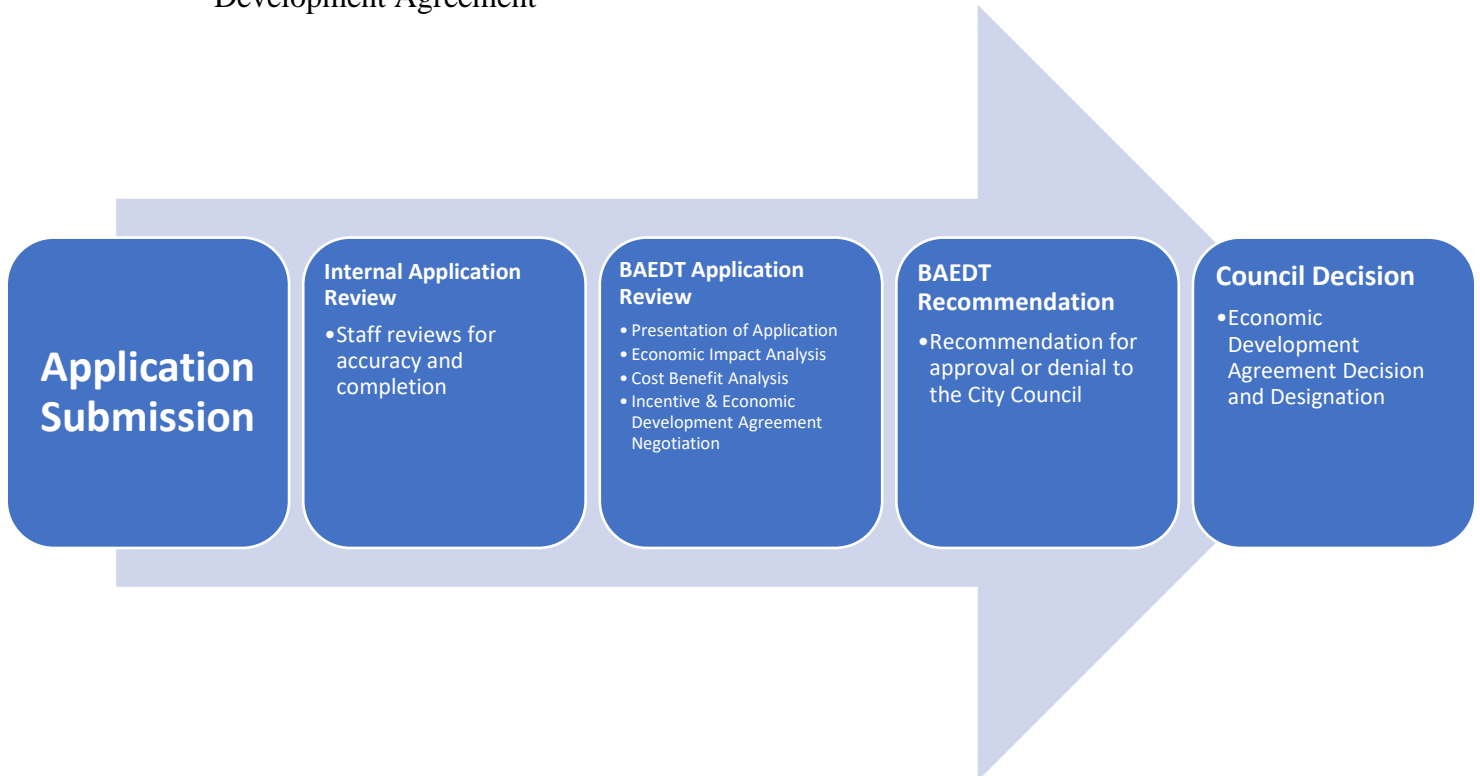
Development Agreement

Application Submission

Internal Application Review

•Staff reviews for accuracy and completion

BAEDT Application Review

• Presentation of Application
• Economic Impact Analysis
• Cost Benefit Analysis
• Incentive & Economic Development Agreement Negotiation

BAEDT Recommendation

•Recommendation for approval or denial to the City Council

Council Decision

•Economic Development Agreement Decision and Designation